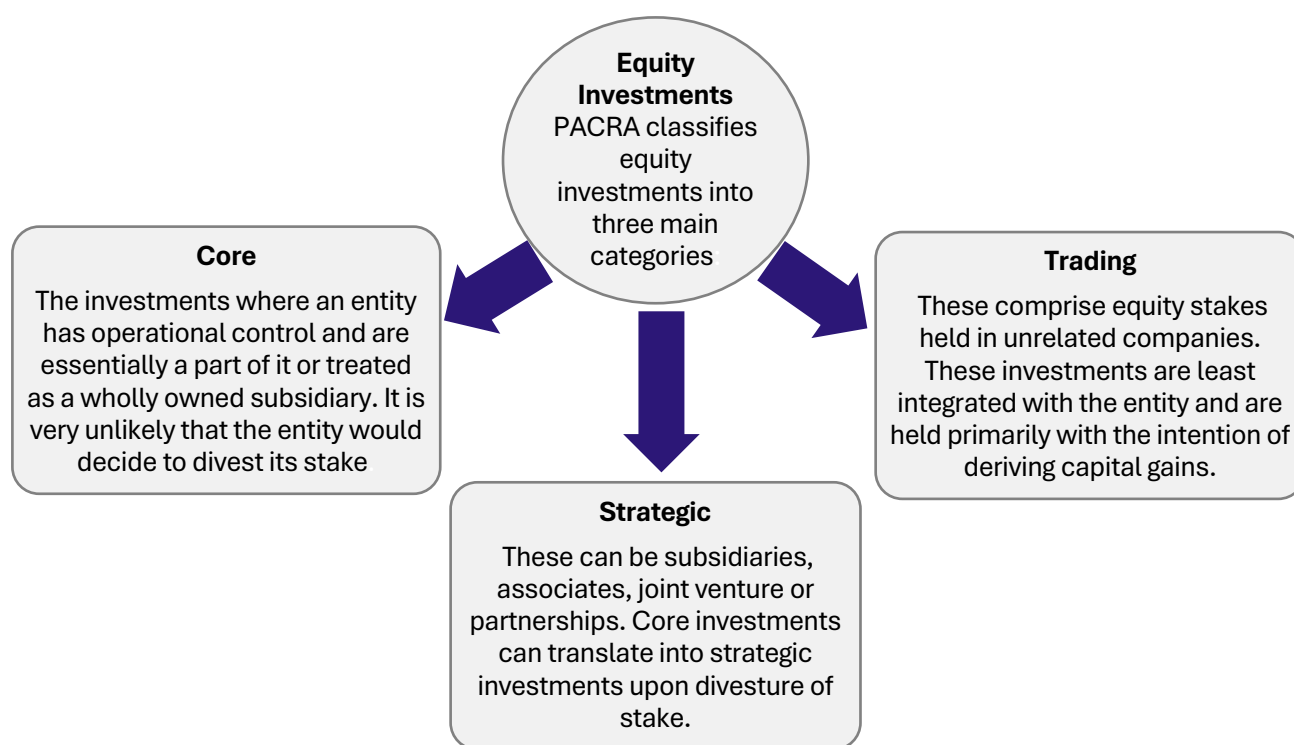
**Equity Investments**
PACRA classifies equity investments into three main categories

**Core**
The investments where an entity has operational control and are essentially a part of it or treated as a wholly owned subsidiary. It is very unlikely that the entity would decide to divest its stake

**Strategic**
These can be subsidiaries, associates, joint venture or partnerships. Core investments can translate into strategic investments upon divesture of stake.

**Trading**
These comprise equity stakes held in unrelated companies. These investments are least integrated with the entity and are held primarily with the intention of deriving capital gains.